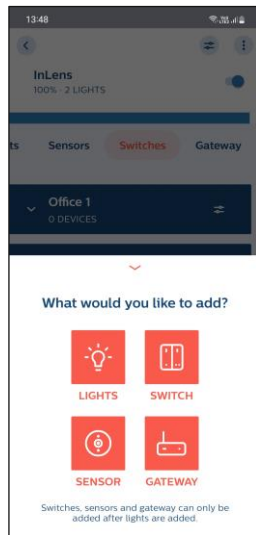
13:48

InLens
100% · 2 LIGHTS

ts Sensors Switches Gateway

Office 1
0 DEVICES

What would you like to add?

LIGHTS

SWITCH

SENSOR

GATEWAY

Switches, sensors and gateway can only be added after lights are added.